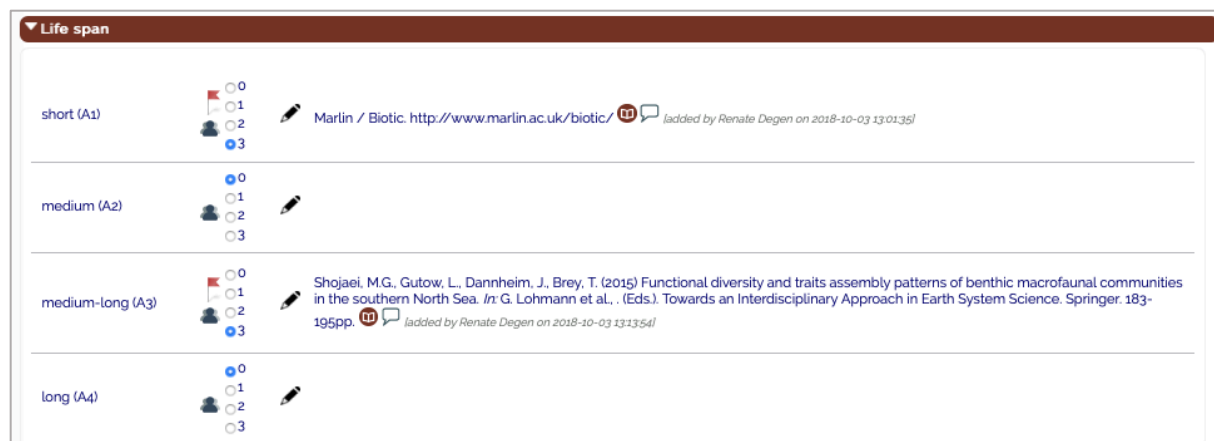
▼Life span

| | | |
|---|---|---|
| short (A1) | 0 1 2 3 | Marlin / Biotic. http://www.marlin.ac.uk/biotic/ [added by Renate Degen on 2018-10-03 13:01:35] |
| medium (A2) | 0 1 2 3 | |
| medium-long (A3) | 0 1 2 3 | Shojaei, M.G., Gutow, L., Dannheim, J., Brey, T. (2015) Functional diversity and traits assembly patterns of benthic macrofaunal communities in the southern North Sea. *In:* G. Lohmann et al., . (Eds.). Towards an Interdisciplinary Approach in Earth System Science. Springer. 183-195pp. [added by Renate Degen on 2018-10-03 13:13:54] |
| long (A4) | 0 1 2 3 | |